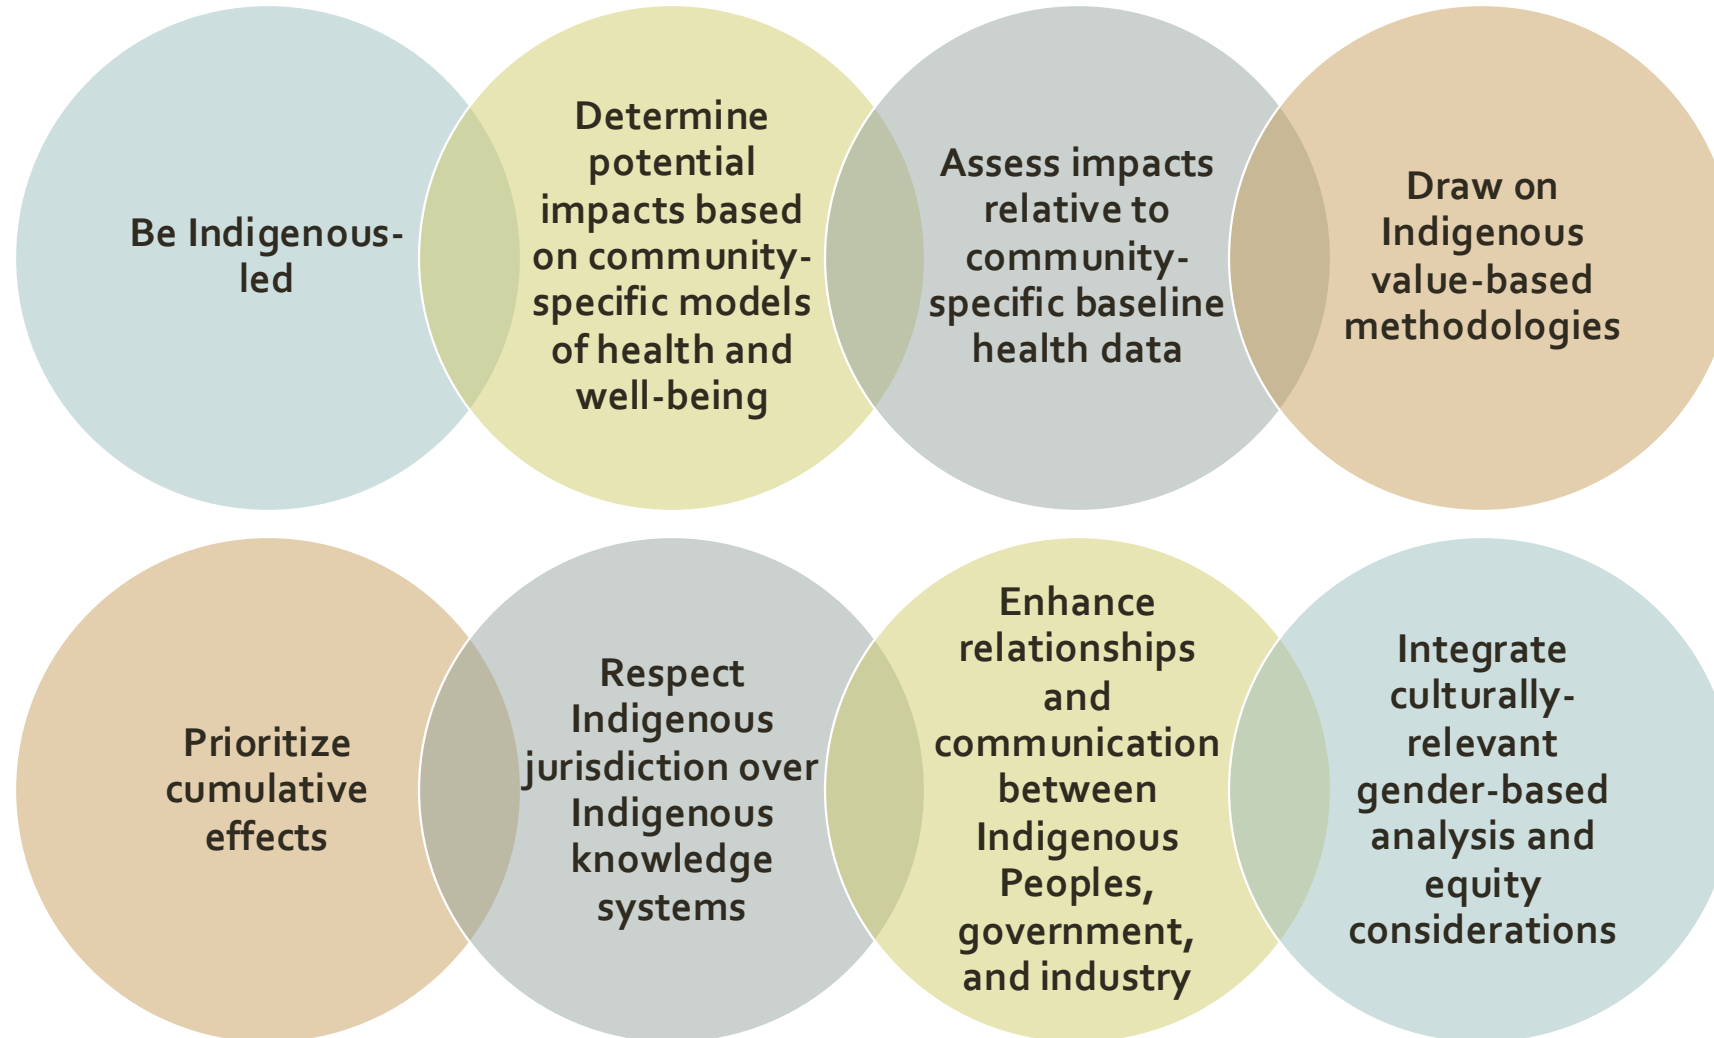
Be Indigenous-led

Determine potential impacts based on community-specific models of health and well-being

Assess impacts relative to community-specific baseline health data

Draw on Indigenous value-based methodologies

Prioritize cumulative effects

Respect Indigenous jurisdiction over Indigenous knowledge systems

Enhance relationships and communication between Indigenous Peoples, government, and industry

Integrate culturally-relevant gender-based analysis and equity considerations